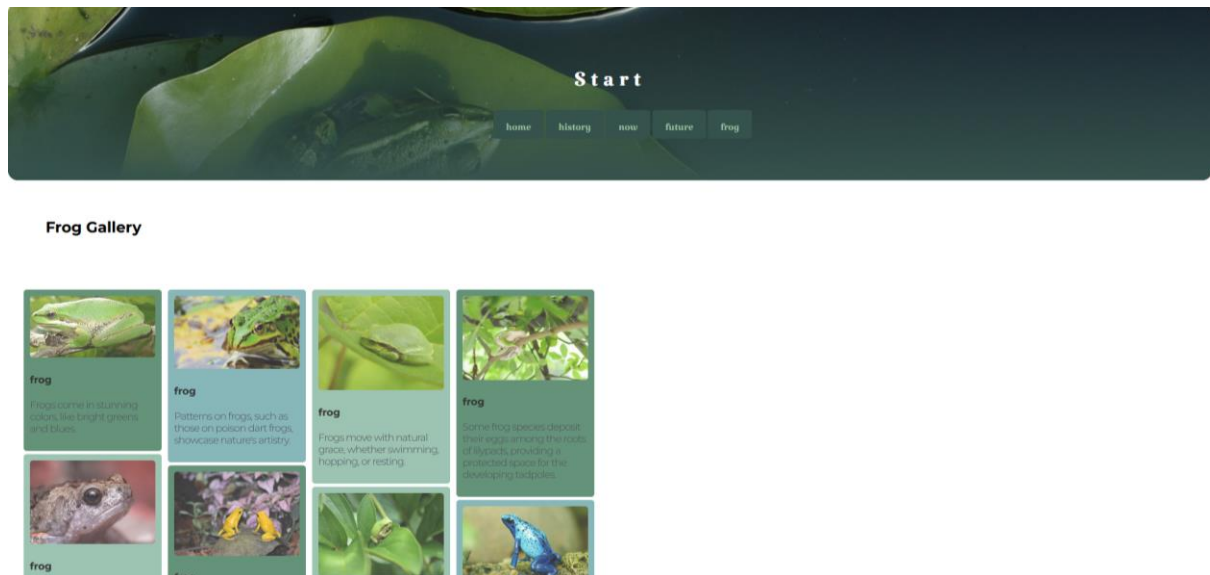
Start

home history now future frog

Frog Gallery

frog

Frogs come in stunning colors, like bright greens and blues.

frog

Patterns on frogs, such as those on poison dart frogs, showcase nature's artistry.

frog

Frogs move with natural grace, whether swimming, hopping, or resting.

frog

Some frog species deposit their eggs among the roots of lilypads, providing a protected space for the developing tadpoles.

frog